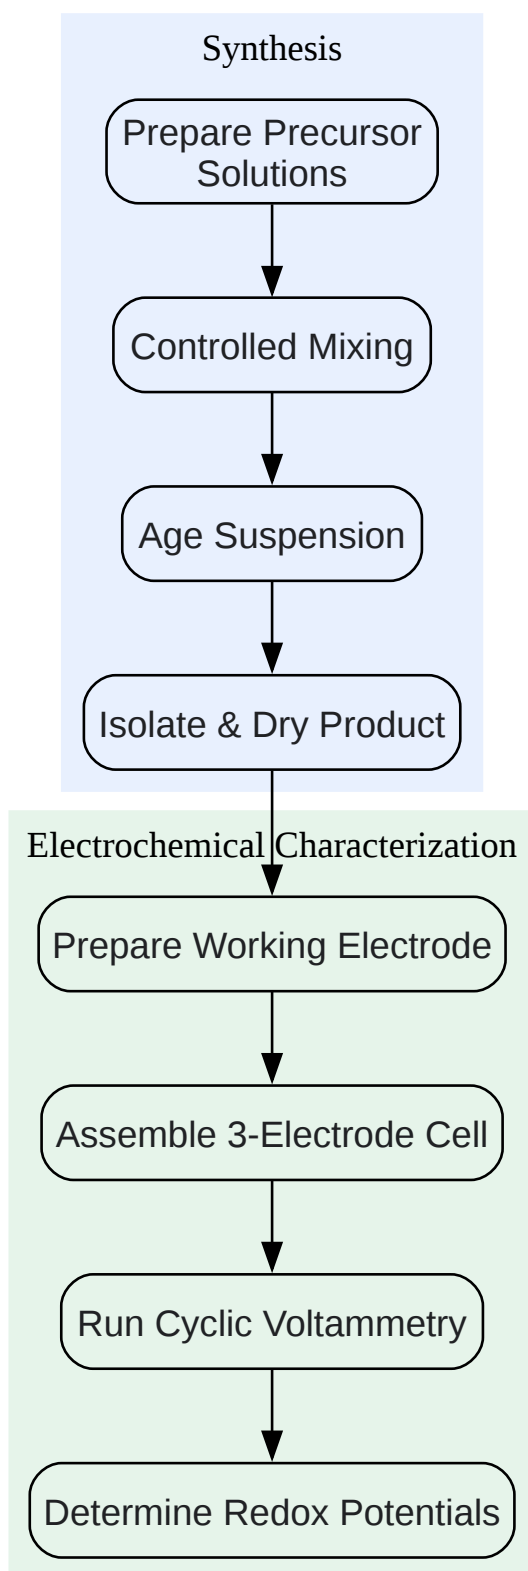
Synthesis

Prepare Precursor Solutions

Controlled Mixing

Age Suspension

Isolate & Dry Product

Electrochemical Characterization

Prepare Working Electrode

Assemble 3-Electrode Cell

Run Cyclic Voltammetry

Determine Redox Potentials